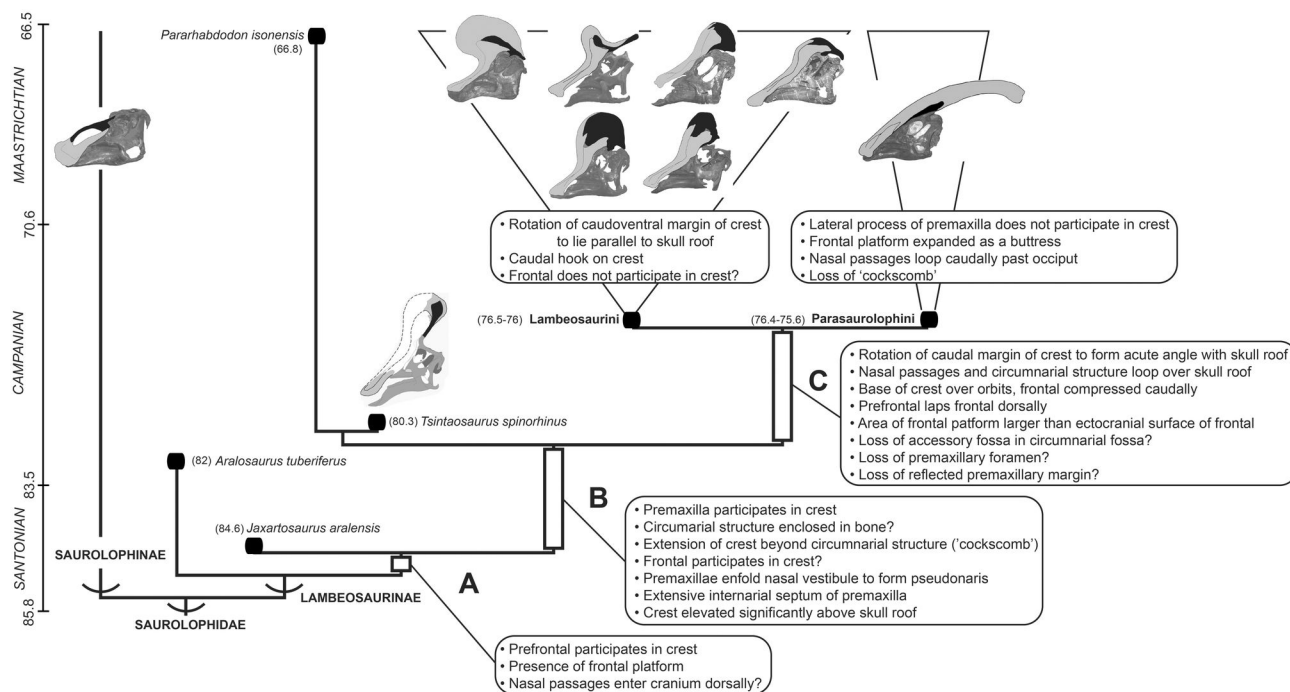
66.5
70.6
83.5
85.8
MAASTRICHTIAN
CAMPANIAN
SANTONIAN

Pararhabdodon isonensis (66.8)

• Rotation of caudoventral margin of crest to lie parallel to skull roof
• Caudal hook on crest
• Frontal does not participate in crest?

• Lateral process of premaxilla does not participate in crest
• Frontal platform expanded as a buttress
• Nasal passages loop caudally past occiput
• Loss of 'cockscomb'

(76.5-76) Lambeosaurini
(76.4-75.6) Parasaurolophini

C
• Rotation of caudal margin of crest to form acute angle with skull roof
• Nasal passages and circumnarial structure loop over skull roof
• Base of crest over orbits, frontal compressed caudally
• Prefrontal laps frontal dorsally
• Area of frontal patform larger than ectocranial surface of frontal
• Loss of accessory fossa in circumnarial fossa?
• Loss of premaxillary foramen?
• Loss of reflected premaxillary margin?

(80.3) Tsintaosaurus spinorhinus
(82) Aralosaurus tuberiferus

B
• Premaxilla participates in crest
• Circumarial structure enclosed in bone?
• Extension of crest beyond circumnarial structure ('cockscomb')
• Frontal participates in crest?
• Premaxillae enfold nasal vestibule to form pseudonaris
• Extensive internarial septum of premaxilla
• Crest elevated significantly above skull roof

(84.6) Jaxartosaurus aralensis

SAUROLOPHINAE
LAMBEOSAURINAE
SAUROLOPHIDAE

A
• Prefrontal participates in crest
• Presence of frontal platform
• Nasal passages enter cranium dorsally?